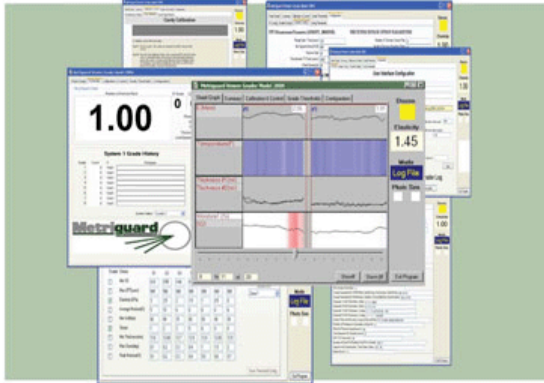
Gravity Calibration

1.00

System 1 Grade History

Metriguard

Metriguard Veneer Grader Model 2800

Graph | Summary | Calibration & Control | Grade Thresholds | Configuration

User Interface Configuration

Dissolve

Elasticity

1.45

Mode

Log File

Photo Sens

Mode

Log File

Photo Sens

1.00

Exit Program